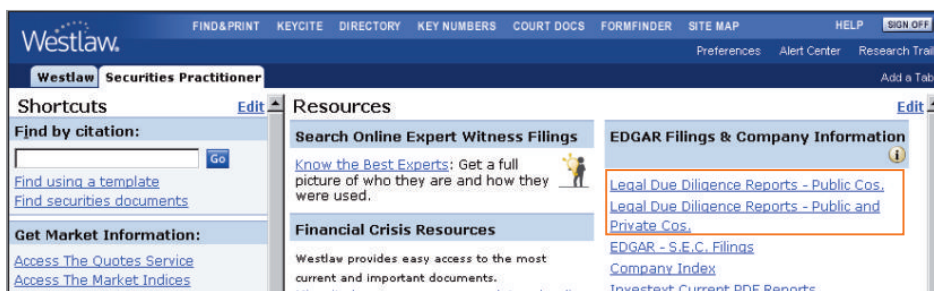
Westlaw.

FIND&PRINT KEYCITE DIRECTORY KEY NUMBERS COURT DOCS FORMFINDER SITE MAP HELP SIGN OFF

Preferences Alert Center Research Trai

Westlaw Securities Practitioner

Add a Tab

Shortcuts Edit

Find by citation:

Go

Find using a template
Find securities documents

Get Market Information:

Access The Quotes Service
Access The Market Indices

Resources Edit

Search Online Expert Witness Filings

Know the Best Experts: Get a full picture of who they are and how they were used.

Financial Crisis Resources

Westlaw provides easy access to the most current and important documents.

EDGAR Filings & Company Information

Legal Due Diligence Reports - Public Cos.
Legal Due Diligence Reports - Public and Private Cos.
EDGAR - S.E.C. Filings
Company Index
Investext Current PDF Reports